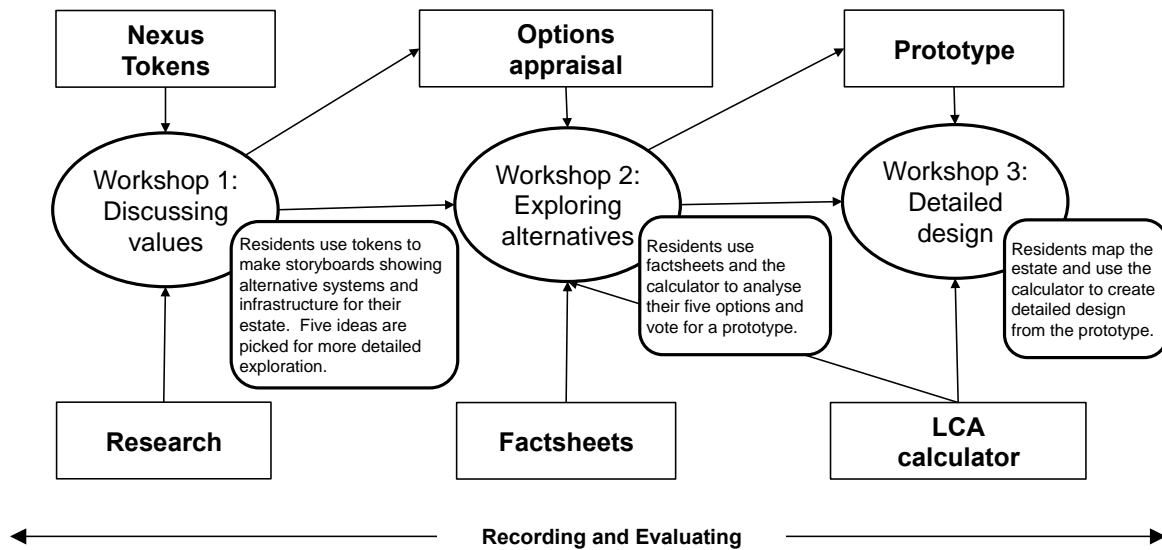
Nexus Tokens

Options appraisal

Prototype

Workshop 1: Discussing values

Residents use tokens to make storyboards showing alternative systems and infrastructure for their estate. Five ideas are picked for more detailed exploration.

Workshop 2: Exploring alternatives

Residents use factsheets and the calculator to analyse their five options and vote for a prototype.

Workshop 3: Detailed design

Residents map the estate and use the calculator to create detailed design from the prototype.

Research

Factsheets

LCA calculator

Recording and Evaluating